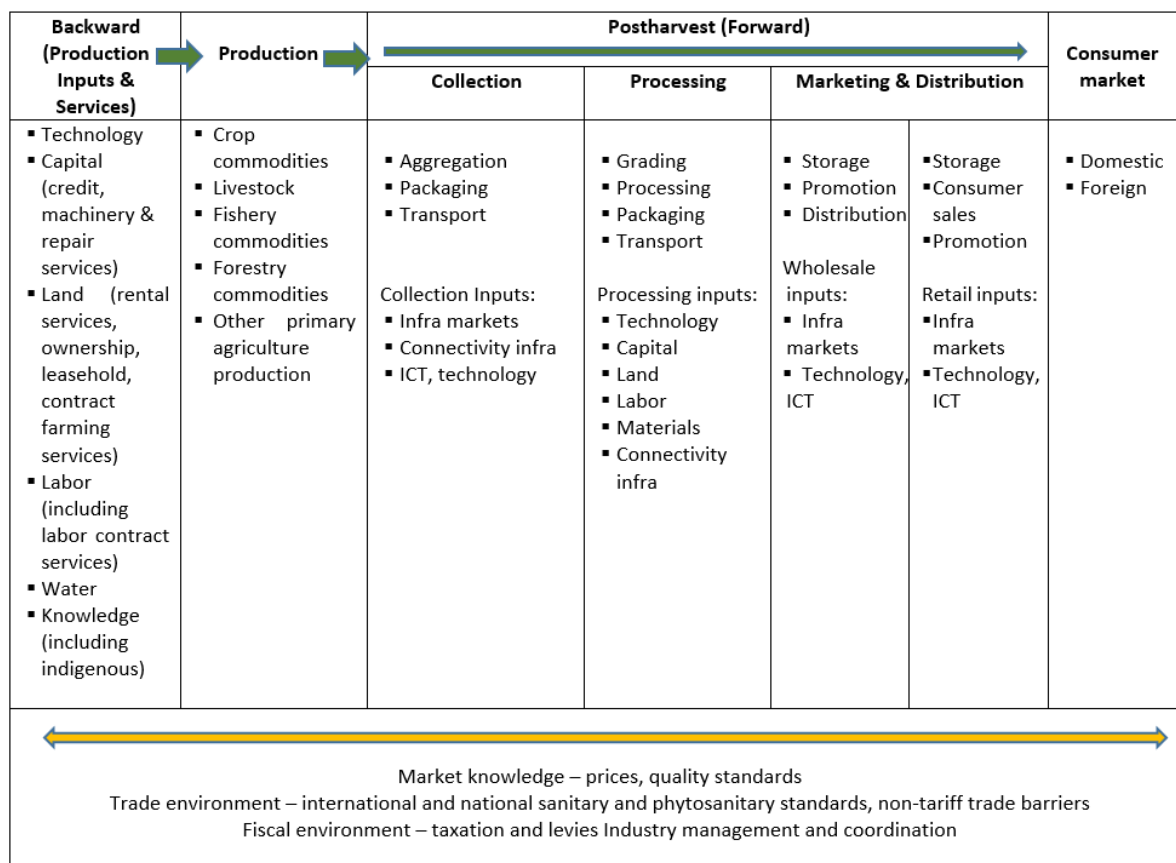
| Backward (Production Inputs & Services) | Production | Postharvest (Forward) Collection | Processing | Marketing & Distribution | | Consumer market |
|---|---|---|---|---|---|---|
| ▪ Technology ▪ Capital (credit, machinery & repair services) ▪ Land (rental services, ownership, leasehold, contract farming services) ▪ Labor (including labor contract services) ▪ Water ▪ Knowledge (including indigenous) | ▪ Crop commodities ▪ Livestock ▪ Fishery commodities ▪ Forestry commodities ▪ Other primary agriculture production | ▪ Aggregation ▪ Packaging ▪ Transport Collection Inputs: ▪ Infra markets ▪ Connectivity infra ▪ ICT, technology | ▪ Grading ▪ Processing ▪ Packaging ▪ Transport Processing inputs: ▪ Technology ▪ Capital ▪ Land ▪ Labor ▪ Materials ▪ Connectivity infra | ▪ Storage ▪ Promotion ▪ Distribution Wholesale inputs: ▪ Infra markets ▪ Technology, ICT | ▪Storage ▪Consumer sales ▪Promotion Retail inputs: ▪Infra markets ▪Technology, ICT | ▪ Domestic ▪ Foreign |

Market knowledge – prices, quality standards
Trade environment – international and national sanitary and phytosanitary standards, non-tariff trade barriers
Fiscal environment – taxation and levies Industry management and coordination